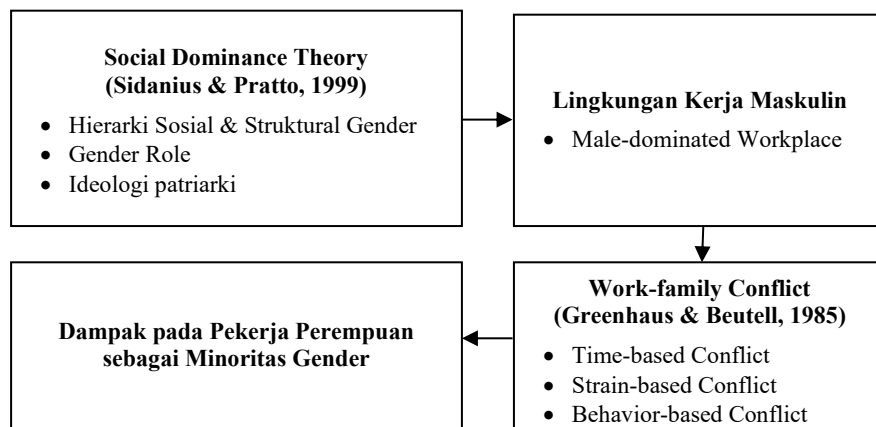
**Social Dominance Theory (Sidanius & Pratto, 1999)**

- Hierarki Sosial & Struktural Gender
- Gender Role
- Ideologi patriarki

**Lingkungan Kerja Maskulin**

- Male-dominated Workplace

**Work-family Conflict (Greenhaus & Beutell, 1985)**

- Time-based Conflict
- Strain-based Conflict
- Behavior-based Conflict

**Dampak pada Pekerja Perempuan sebagai Minoritas Gender**